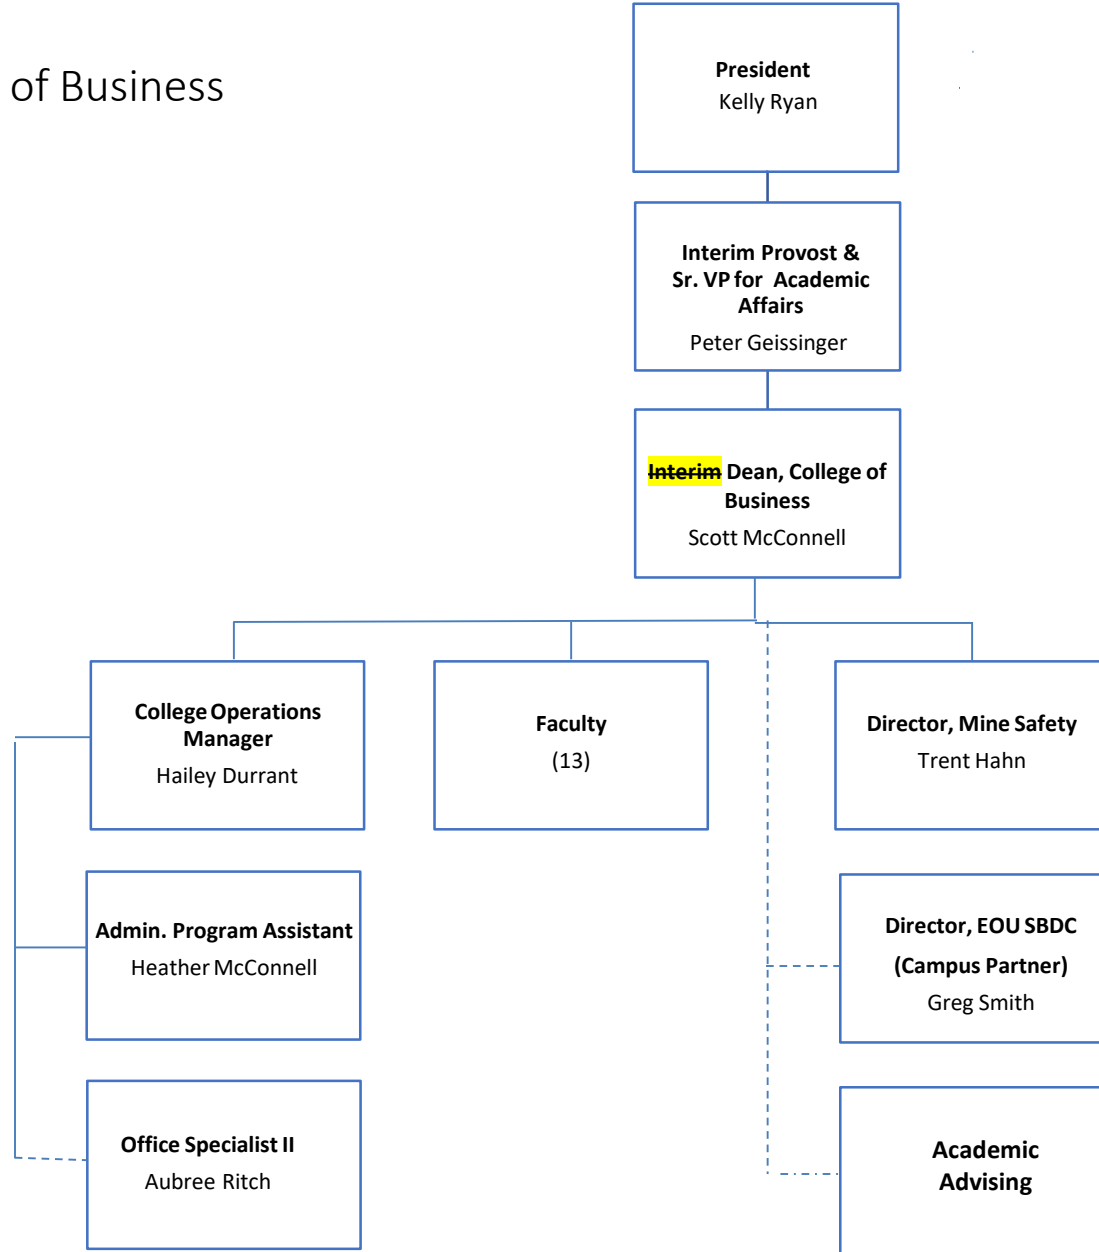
of Business

President
Kelly Ryan

Interim Provost & Sr. VP for Academic Affairs
Peter Geissinger

~~Interim~~ Dean, College of Business
Scott McConnell

College Operations Manager
Hailey Durrant

Faculty
(13)

Director, Mine Safety
Trent Hahn

Admin. Program Assistant
Heather McConnell

Director, EOU SBDC
(Campus Partner)
Greg Smith

Office Specialist II
Aubree Ritch

Academic Advising